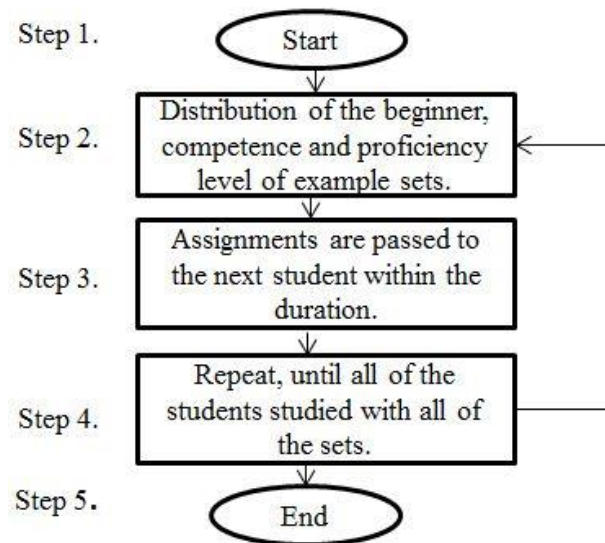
Step 1.

Start

Step 2.

Distribution of the beginner, competence and proficiency level of example sets.

Step 3.

Assignments are passed to the next student within the duration.

Step 4.

Repeat, until all of the students studied with all of the sets.

Step 5.

End